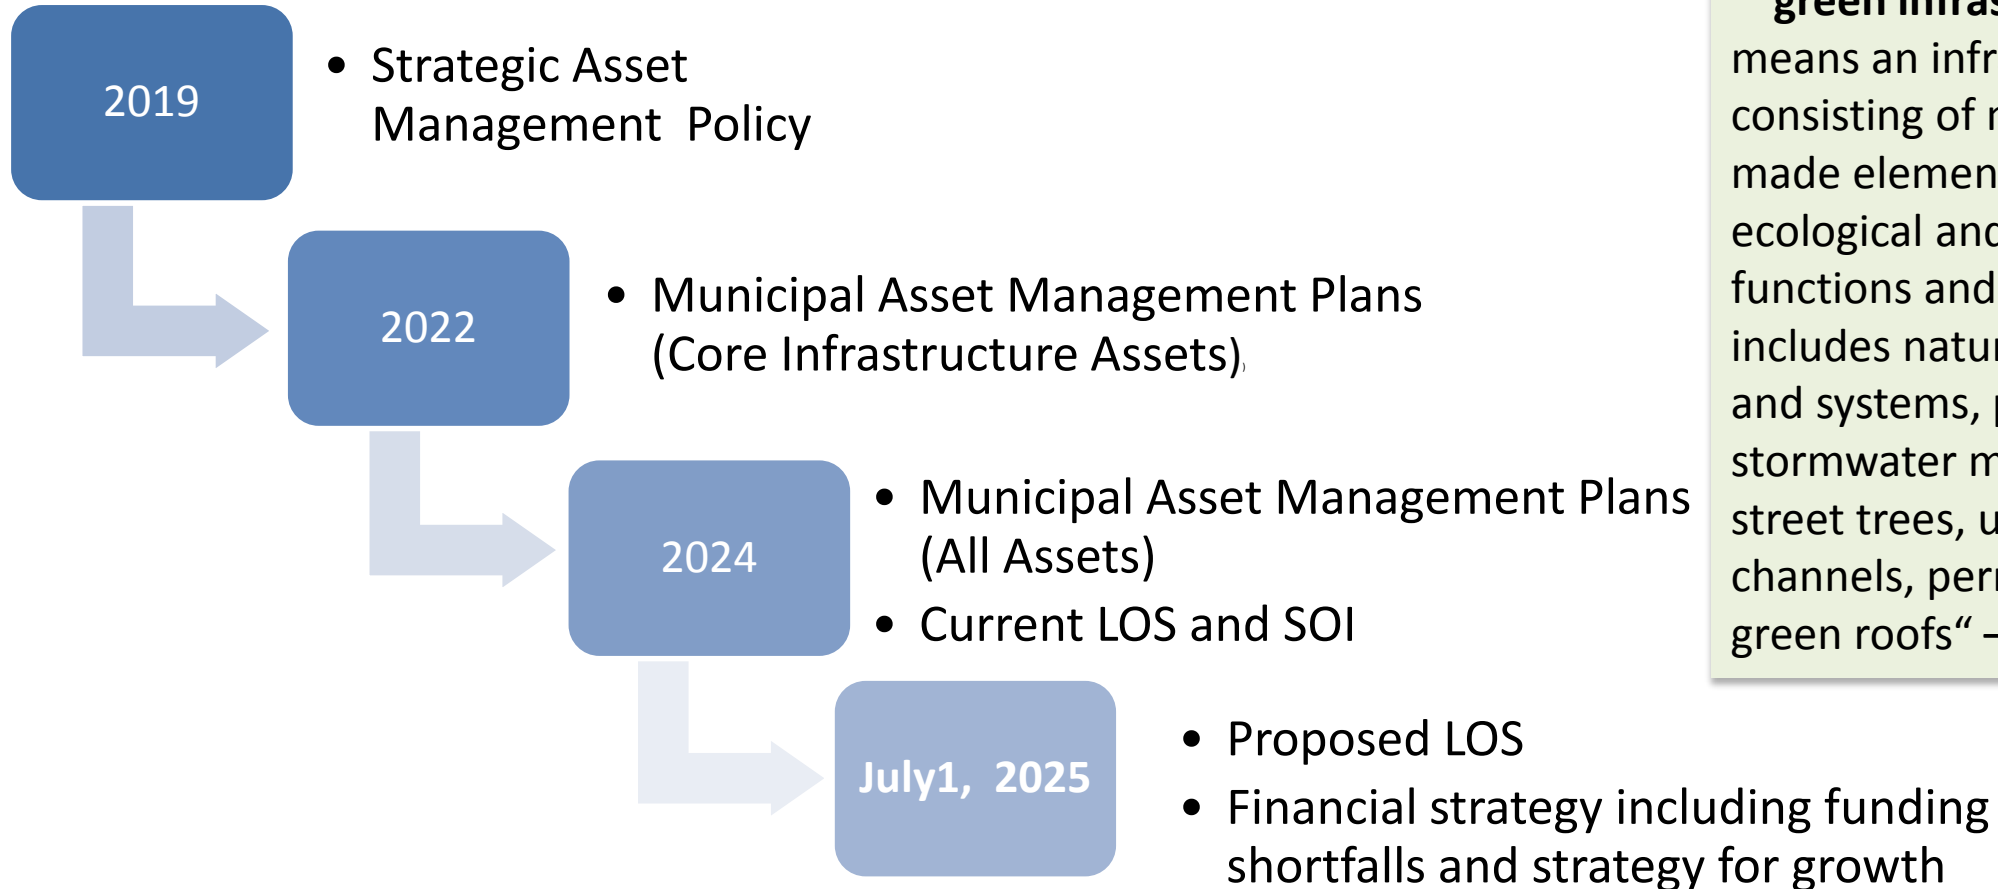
2019

- Strategic Asset Management Policy

2022

- Municipal Asset Management Plans (Core Infrastructure Assets)

2024

- Municipal Asset Management Plans (All Assets)
- Current LOS and SOI

July1, 2025

- Proposed LOS
- Financial strategy including funding shortfalls and strategy for growth

green infras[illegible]
means an infr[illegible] consisting of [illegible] made elemen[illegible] ecological an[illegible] functions and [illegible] includes natu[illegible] and systems, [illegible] stormwater m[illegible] street trees, u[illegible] channels, per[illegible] green roofs“ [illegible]